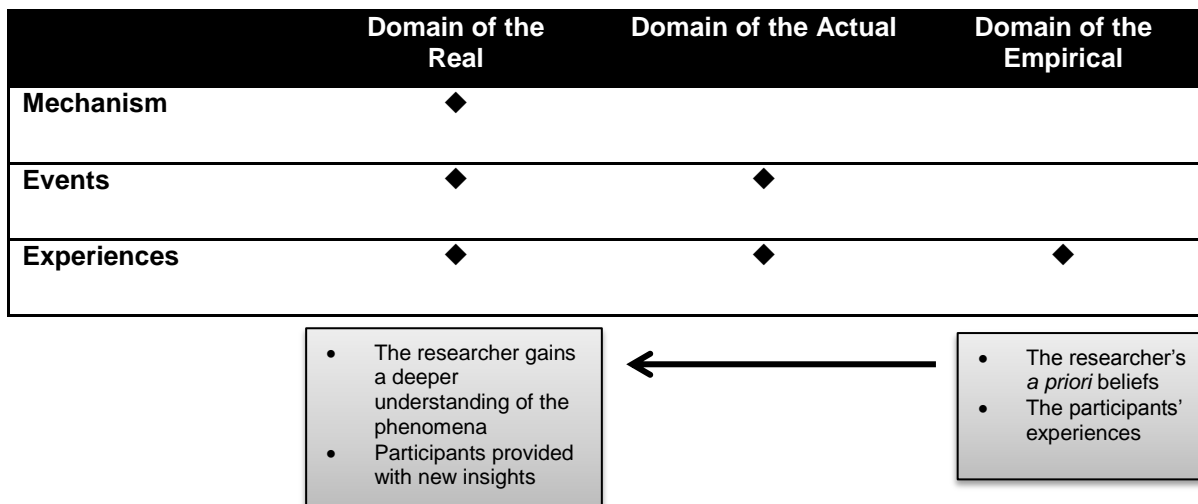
| | Domain of the Real | Domain of the Actual | Domain of the Empirical |
|---|---|---|---|
| Mechanism | ◆ | | |
| Events | ◆ | ◆ | |
| Experiences | ◆ | ◆ | ◆ |

- The researcher gains a deeper understanding of the phenomena
- Participants provided with new insights

- The researcher's *a priori* beliefs
- The participants' experiences